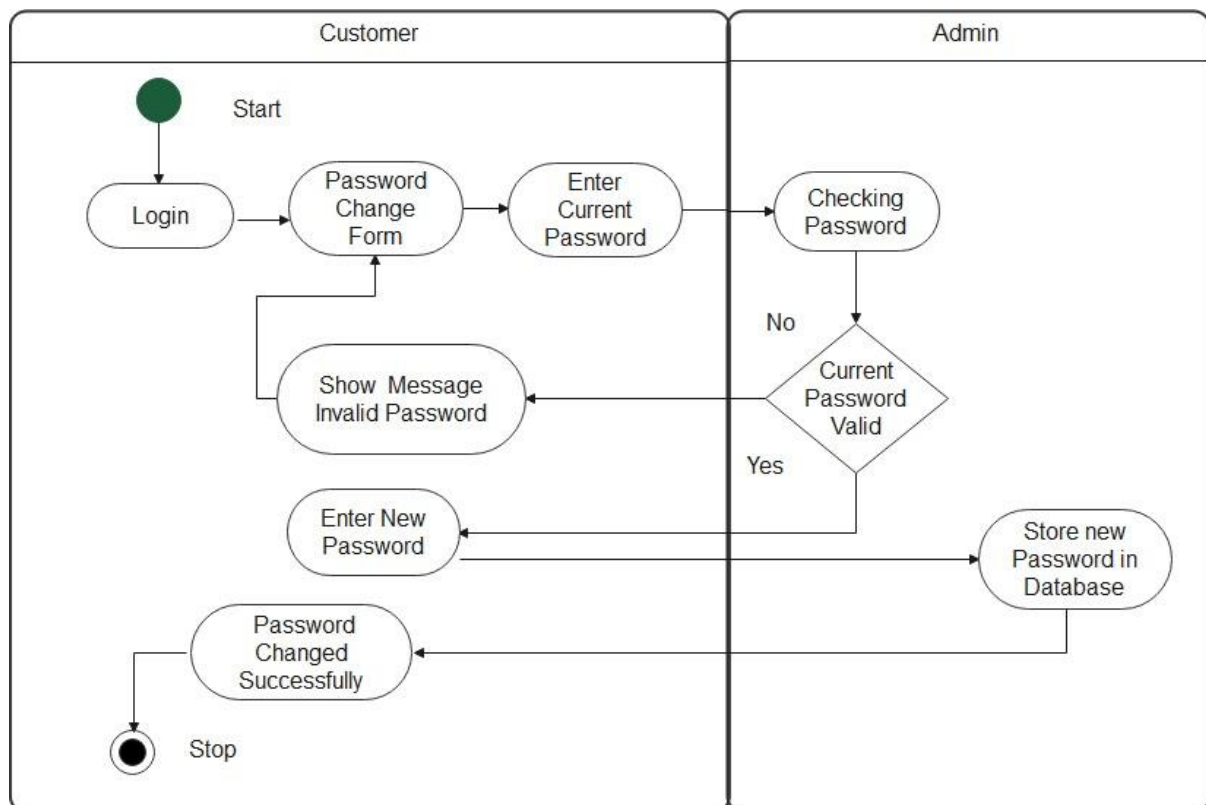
Customer

Admin

Start

Login

Password Change Form

Enter Current Password

Checking Password

No

Current Password Valid

Show Message Invalid Password

Yes

Enter New Password

Store new Password in Database

Password Changed Successfully

Stop